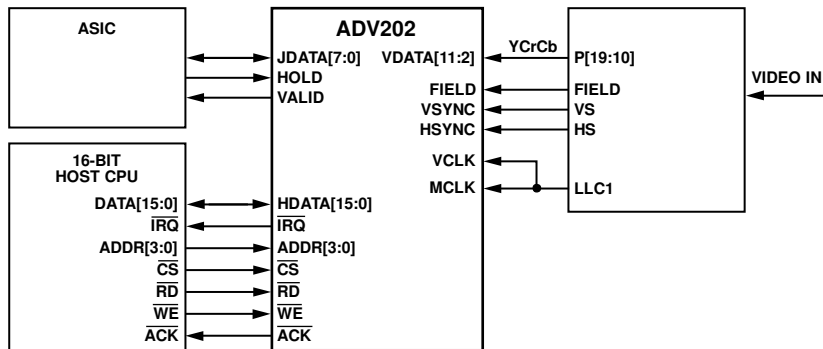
ASIC

ADV202

JDATA[7:0]
HOLD
VALID

VDATA[11:2]
YCrCb
P[19:10]

FIELD
FIELD
VSYNC
VS
HSYNC
HS

VIDEO IN

VCLK
MCLK
LLC1

16-BIT
HOST CPU

DATA[15:0]
HDATA[15:0]
$\overline{IRQ}$
$\overline{IRQ}$
ADDR[3:0]
ADDR[3:0]
$\overline{CS}$
$\overline{CS}$
$\overline{RD}$
$\overline{RD}$
$\overline{WE}$
$\overline{WE}$
$\overline{ACK}$
$\overline{ACK}$